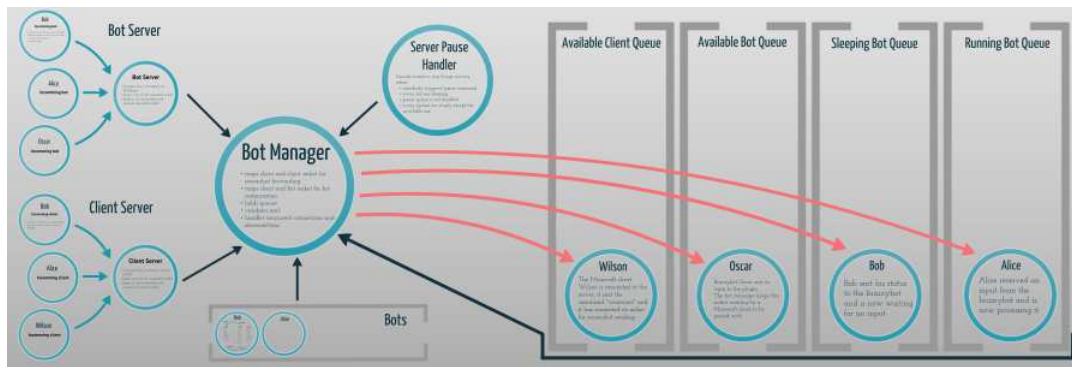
Bot Server

Bob
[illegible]

Alice
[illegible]

Oscar
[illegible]

Bot Server
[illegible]

Server Pause Handler
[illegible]

Bot Manager
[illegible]

Client Server

Bob
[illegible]

Alice
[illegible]

Wilson
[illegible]

Client Server
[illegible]

Bots

Bob

Oscar

Available Client Queue

Available Bot Queue

Sleeping Bot Queue

Running Bot Queue

Wilson
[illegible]

Oscar
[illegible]

Bob
Bob sent his status to the honeypot and is now waiting for an input

Alice
Alice received an input from the honeypot and is now processing it